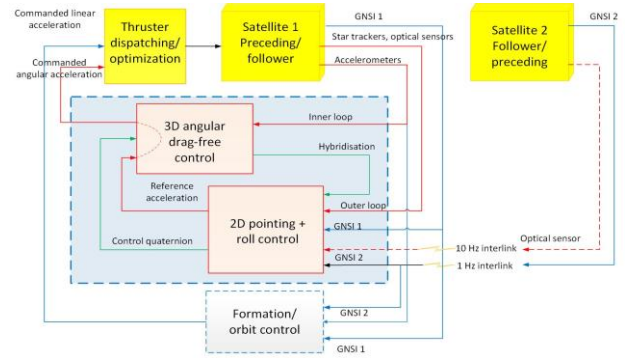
Commanded linear acceleration

Commanded angular acceleration

Thruster dispatching/ optimization

Satellite 1 Preceding/ follower

GNSI 1

Star trackers, optical sensors

Accelerometers

Satellite 2 Follower/ preceding

GNSI 2

3D angular drag-free control

Inner loop

Hybridisation

Reference acceleration

Outer loop

2D pointing + roll control

GNSI 1

Optical sensor

Control quaternion

10 Hz interlink

GNSI 2

1 Hz interlink

Formation/ orbit control

GNSI 2

GNSI 1